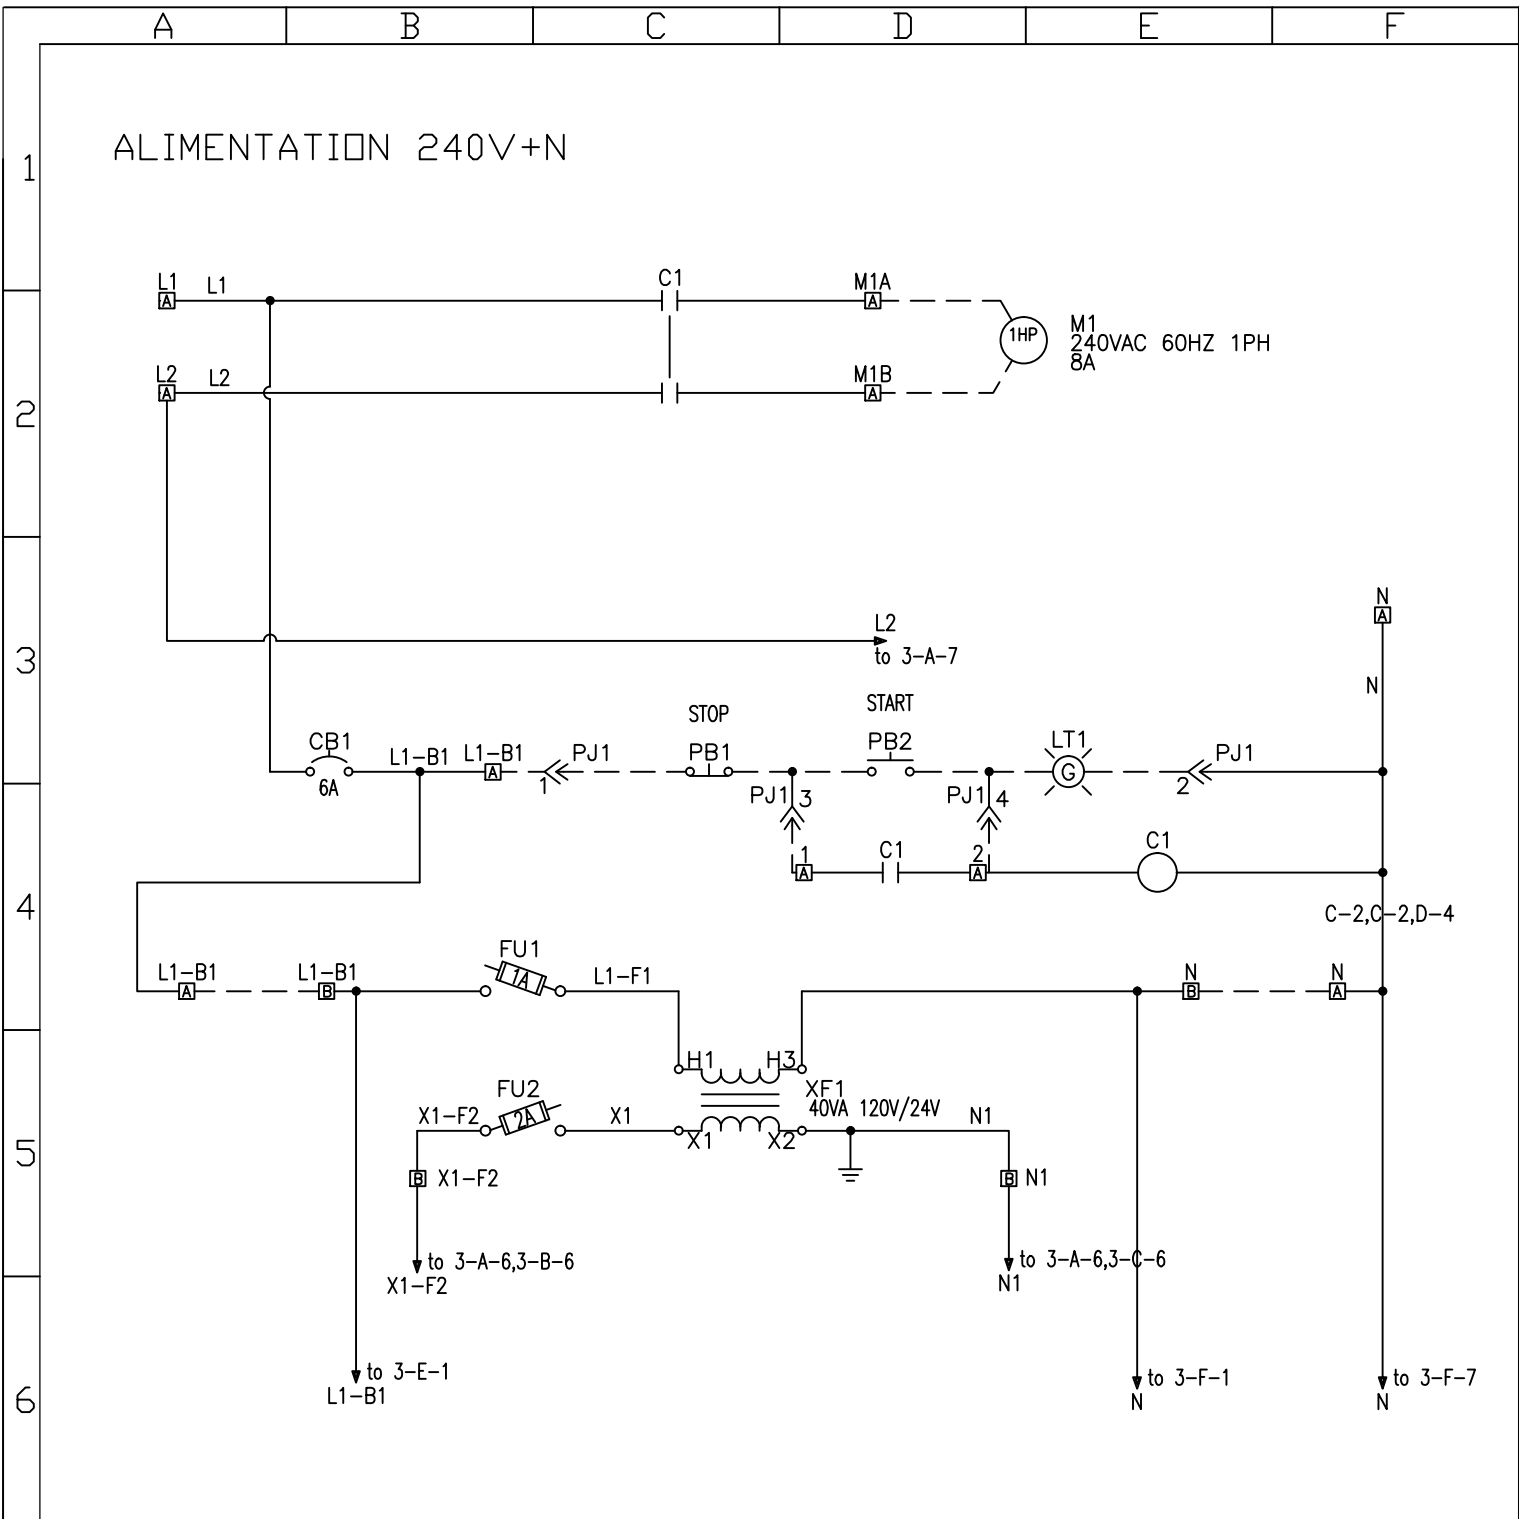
A B C D E F

1

ALIMENTATION 240V+N

2

3

4

5

6

L1
A
L1

C1

M1A
A

1HP

M1
240VAC 60HZ 1PH
8A

L2
A
L2

M1B
A

N
A

N

L2
to 3-A-7

STOP

START

CB1
6A

L1-B1

L1-B1
A

PJ1
1

PB1

PB2

LT1
G

PJ1
2

PJ1
3

PJ1
4

1
A

C1

2
A

C1

C-2,C-2,D-4

L1-B1
A

L1-B1
B

FU1
1A

L1-F1

N
B

N
A

H1

H3

XF1
40VA 120V/24V

FU2
2A

X1-F2

X1

X1

X2

N1

B X1-F2

B N1

to 3-A-6,3-B-6
X1-F2

to 3-A-6,3-C-6
N1

to 3-E-1
L1-B1

to 3-F-1
N

to 3-F-7
N